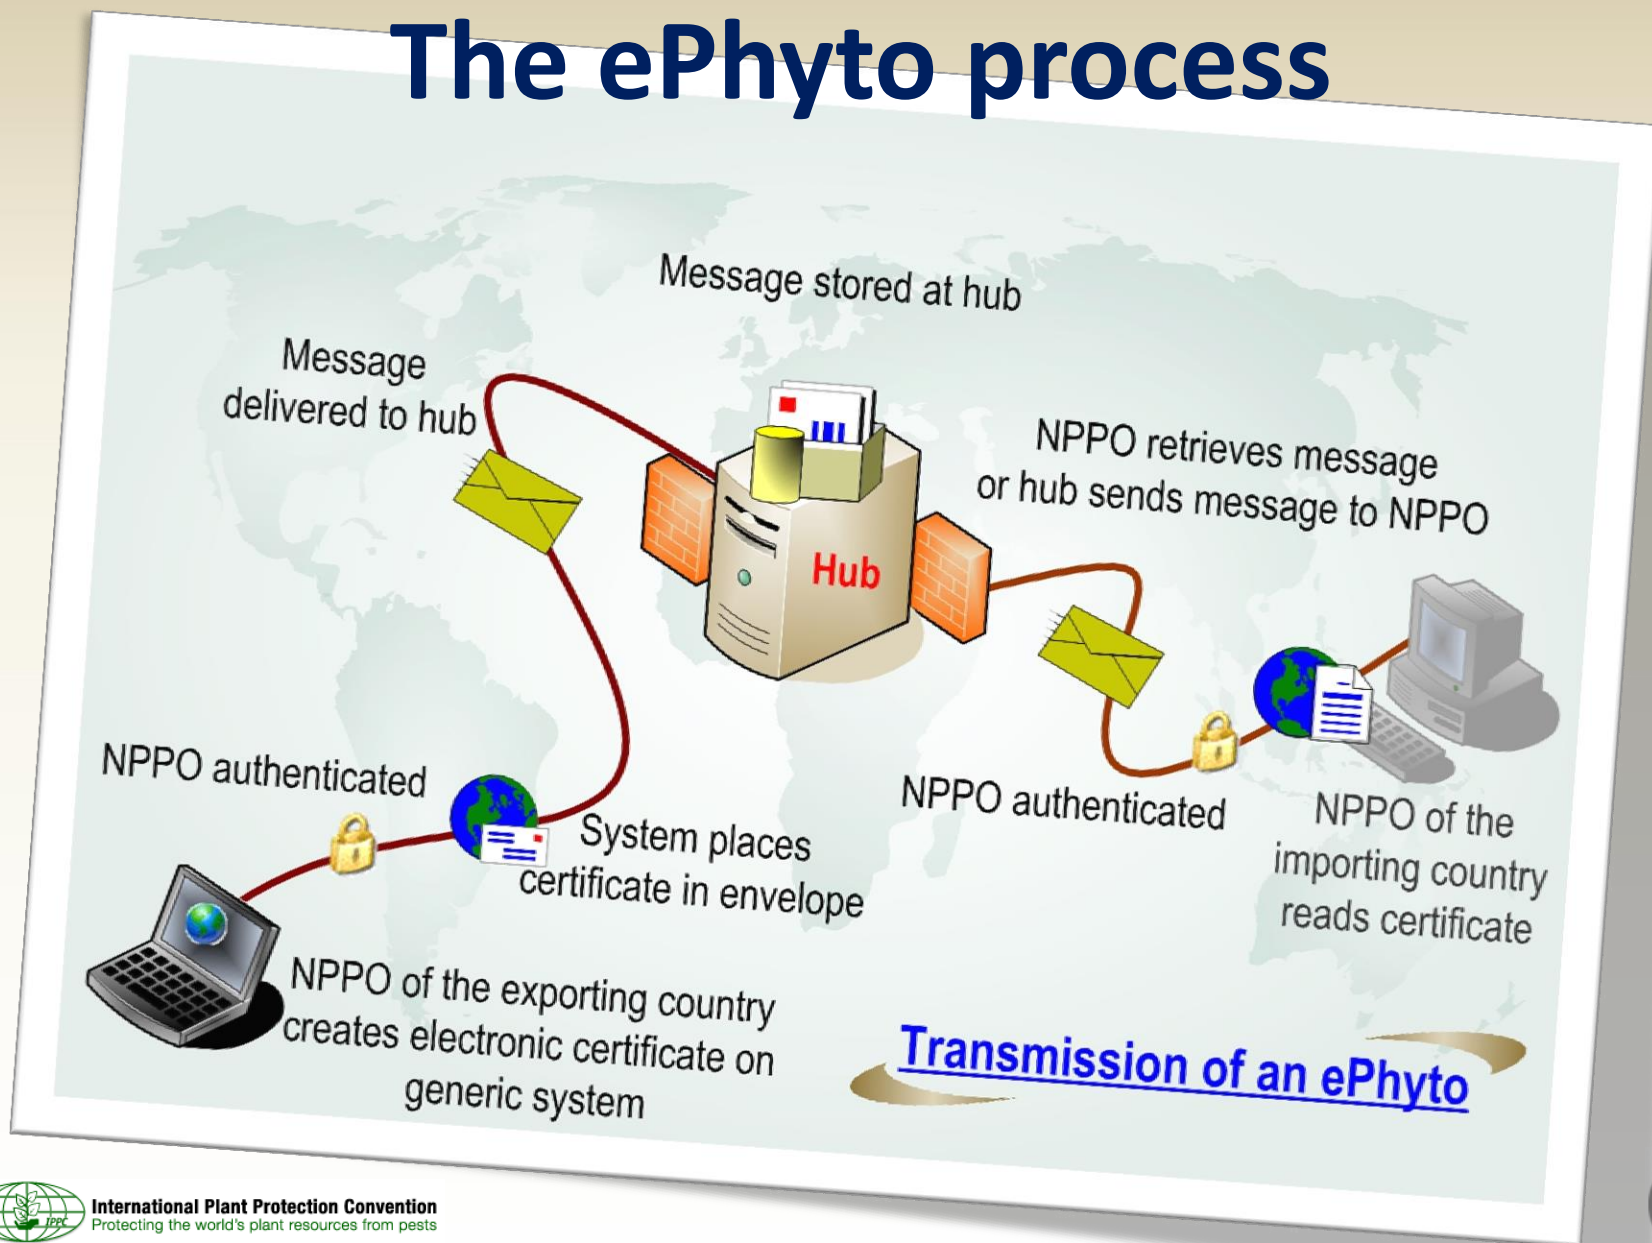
The ePhyto process

Message stored at hub

Message delivered to hub

NPPO retrieves message or hub sends message to NPPO

Hub

NPPO authenticated

System places certificate in envelope

NPPO authenticated

NPPO of the importing country reads certificate

NPPO of the exporting country creates electronic certificate on generic system

Transmission of an ePhyto

IPPC International Plant Protection Convention
Protecting the world's plant resources from pests